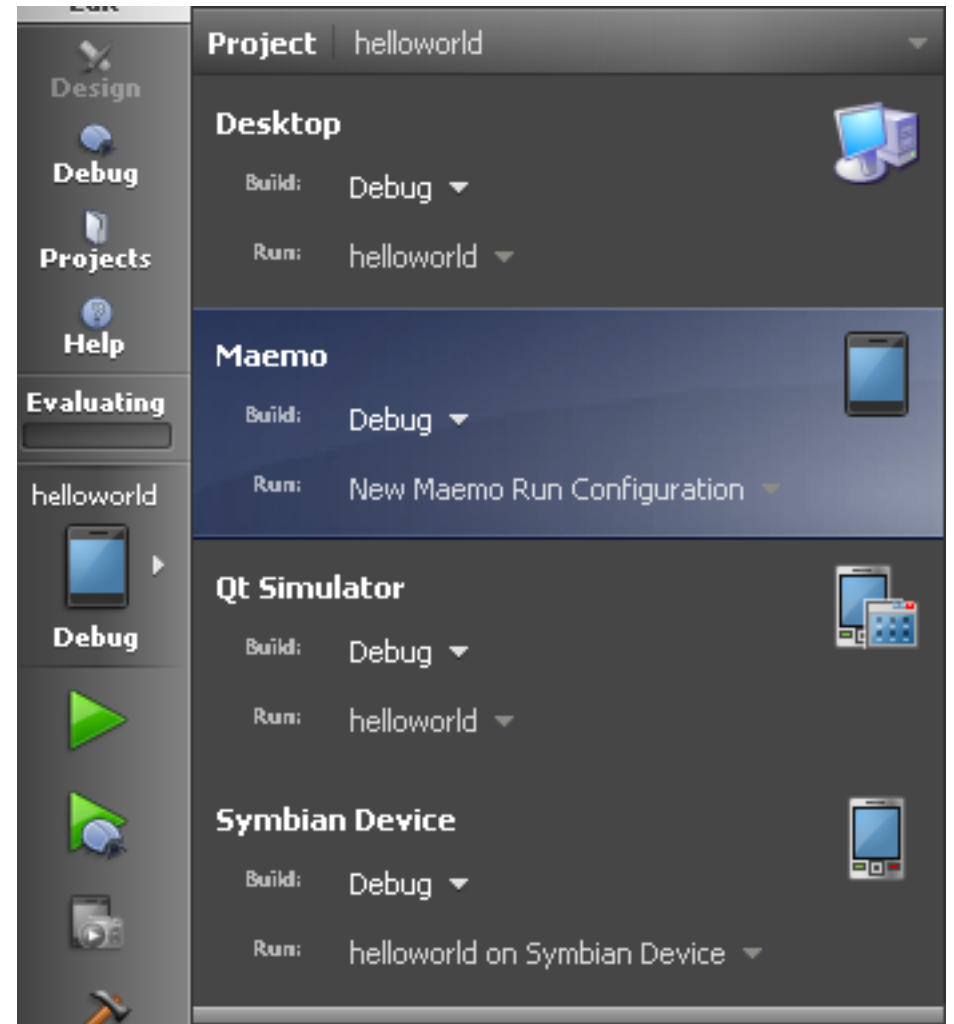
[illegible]

Design

Debug

Projects

Help

Evaluating

helloworld

Debug

Project | helloworld

Desktop

Build: Debug

Run: helloworld

Maemo

Build: Debug

Run: New Maemo Run Configuration

Qt Simulator

Build: Debug

Run: helloworld

Symbian Device

Build: Debug

Run: helloworld on Symbian Device